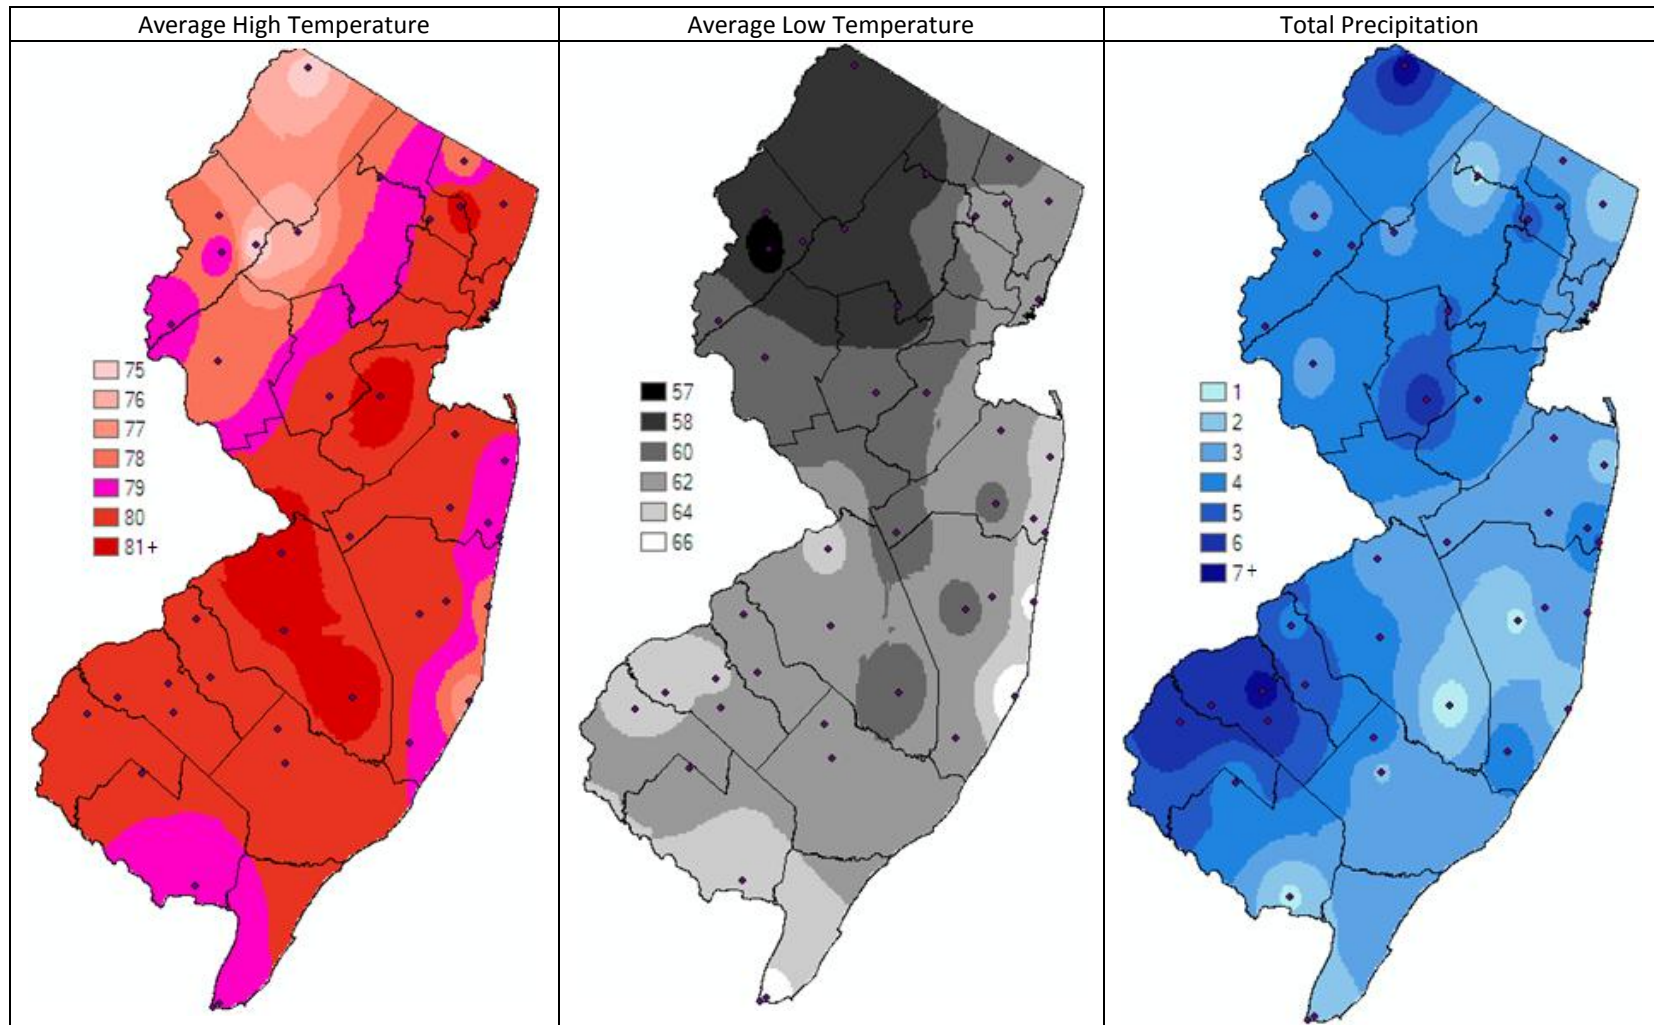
| Average High Temperature | Average Low Temperature | Total Precipitation |
|---|---|---|
| 75<br>76<br>77<br>78<br>79<br>80<br>81+ | 57<br>58<br>60<br>62<br>64<br>66 | 1<br>2<br>3<br>4<br>5<br>6<br>7+ |